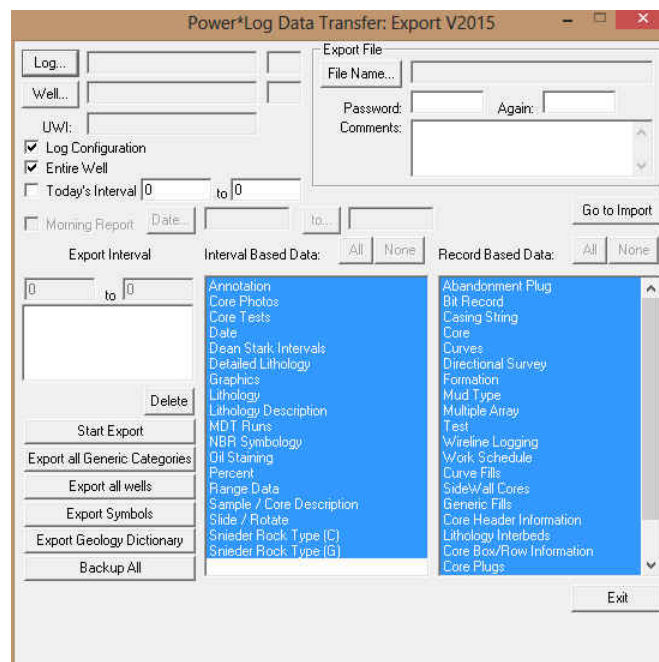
Power*Log Data Transfer: Export V2015

Log...

Well...

UWI:

☑ Log Configuration
☑ Entire Well
☐ Today's Interval 0 to 0

Export File
File Name...
Password: Again:
Comments:

☐ Morning Report Date... to...

Go to Import

Export Interval
0 to 0

Interval Based Data: All None
Annotation
Core Photos
Core Tests
Date
Dean Stark Intervals
Detailed Lithology
Graphics
Lithology
Lithology Description
MDT Runs
NBR Symbology
Oil Staining
Percent
Range Data
Sample / Core Description
Slide / Rotate
Snieder Rock Type (C)
Snieder Rock Type (G)

Record Based Data: All None
Abandonment Plug
Bit Record
Casing String
Core
Curves
Directional Survey
Formation
Mud Type
Multiple Array
Test
Wireline Logging
Work Schedule
Curve Fills
SideWall Cores
Generic Fills
Core Header Information
Lithology Interbeds
Core Box/Row Information
Core Plugs

Delete
Start Export
Export all Generic Categories
Export all wells
Export Symbols
Export Geology Dictionary
Backup All

Exit